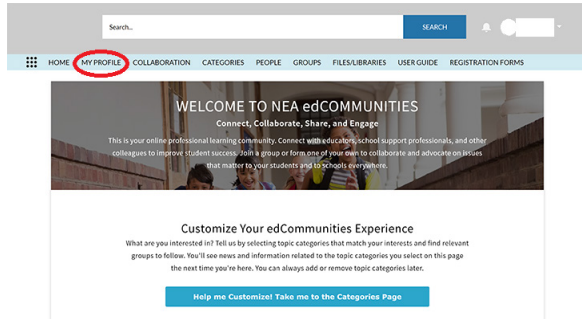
Search..

SEARCH

HOME MY PROFILE COLLABORATION CATEGORIES PEOPLE GROUPS FILES/LIBRARIES USER GUIDE REGISTRATION FORMS

WELCOME TO NEA edCOMMUNITIES

Connect, Collaborate, Share, and Engage

This is your online professional learning community. Connect with educators, school support professionals, and other colleagues to improve student success. Join a group or form one of your own to collaborate and advocate on issues that matter to your students and to schools everywhere.

Customize Your edCommunities Experience

What are you interested in? Tell us by selecting topic categories that match your interests and find relevant groups to follow. You'll see news and information related to the topic categories you select on this page the next time you're here. You can always add or remove topic categories later.

Help me Customize! Take me to the Categories Page